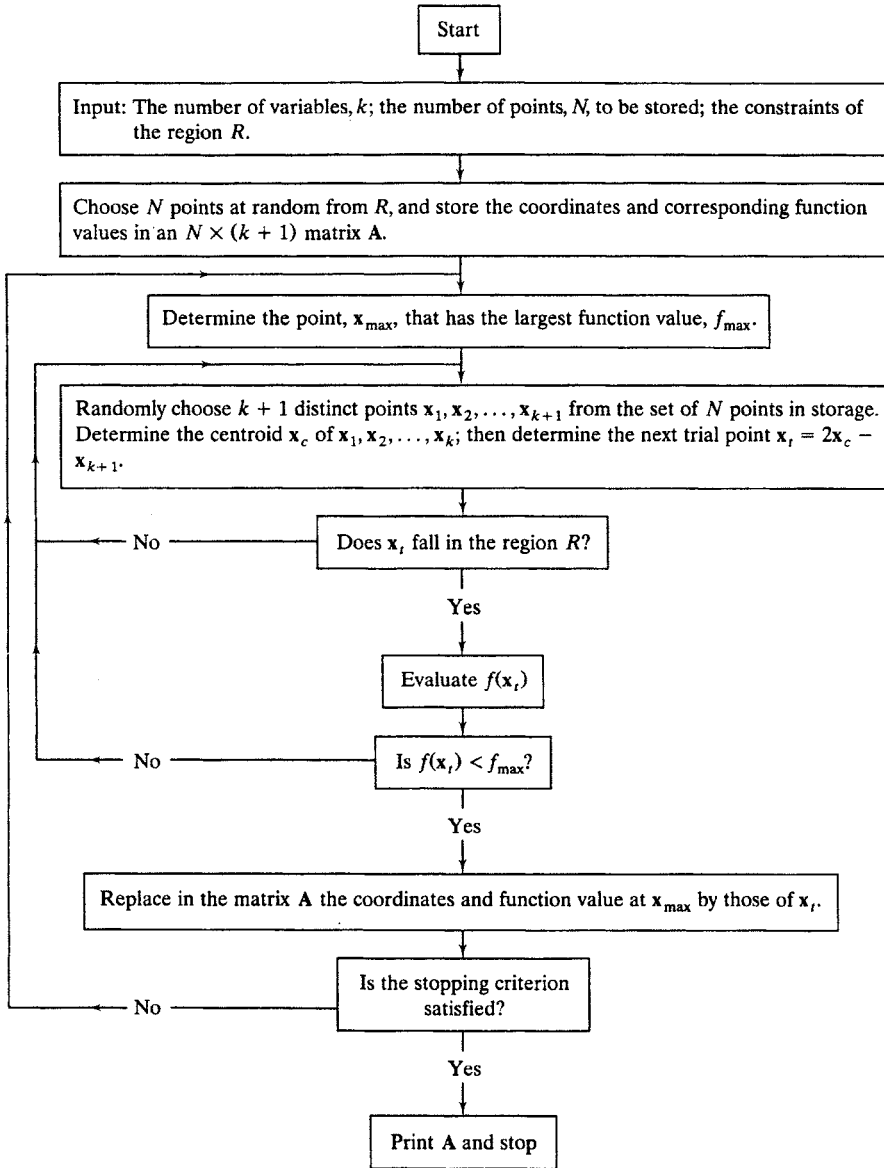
Start

Input: The number of variables, $k$; the number of points, $N$, to be stored; the constraints of the region $R$.

Choose $N$ points at random from $R$, and store the coordinates and corresponding function values in an $N \times (k+1)$ matrix $\mathbf{A}$.

Determine the point, $\mathbf{x}_{\max}$, that has the largest function value, $f_{\max}$.

Randomly choose $k+1$ distinct points $\mathbf{x}_1, \mathbf{x}_2, \ldots, \mathbf{x}_{k+1}$ from the set of $N$ points in storage. Determine the centroid $\mathbf{x}_c$ of $\mathbf{x}_1, \mathbf{x}_2, \ldots, \mathbf{x}_k$; then determine the next trial point $\mathbf{x}_t = 2\mathbf{x}_c - \mathbf{x}_{k+1}$.

No

Does $\mathbf{x}_t$ fall in the region $R$?

Yes

Evaluate $f(\mathbf{x}_t)$

No

Is $f(\mathbf{x}_t) < f_{\max}$?

Yes

Replace in the matrix $\mathbf{A}$ the coordinates and function value at $\mathbf{x}_{\max}$ by those of $\mathbf{x}_t$.

No

Is the stopping criterion satisfied?

Yes

Print $\mathbf{A}$ and stop